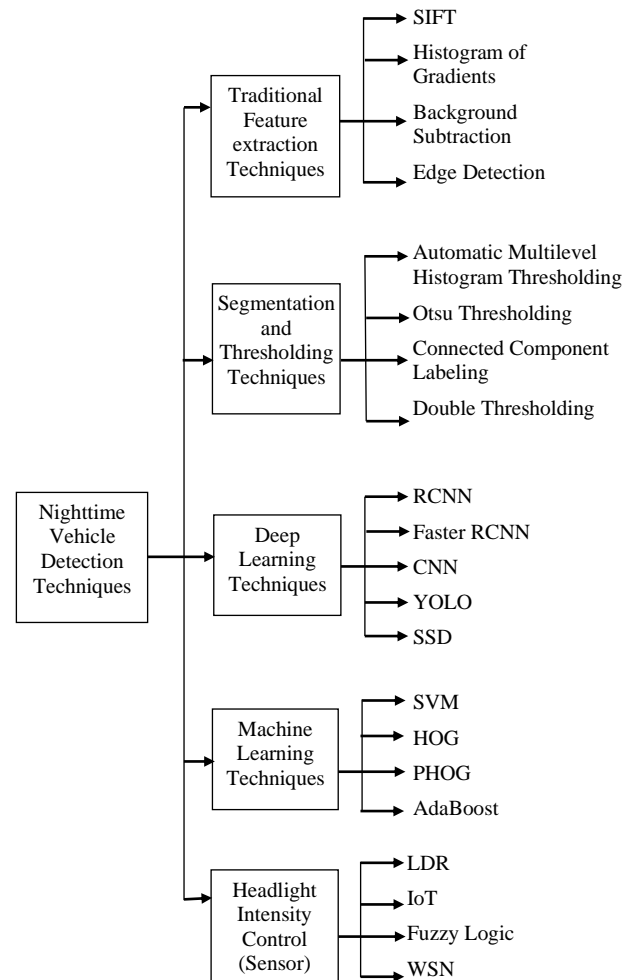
Nighttime Vehicle Detection Techniques

Traditional Feature extraction Techniques

SIFT

Histogram of Gradients

Background Subtraction

Edge Detection

Segmentation and Thresholding Techniques

Automatic Multilevel Histogram Thresholding

Otsu Thresholding

Connected Component Labeling

Double Thresholding

Deep Learning Techniques

RCNN

Faster RCNN

CNN

YOLO

SSD

Machine Learning Techniques

SVM

HOG

PHOG

AdaBoost

Headlight Intensity Control (Sensor)

LDR

IoT

Fuzzy Logic

WSN